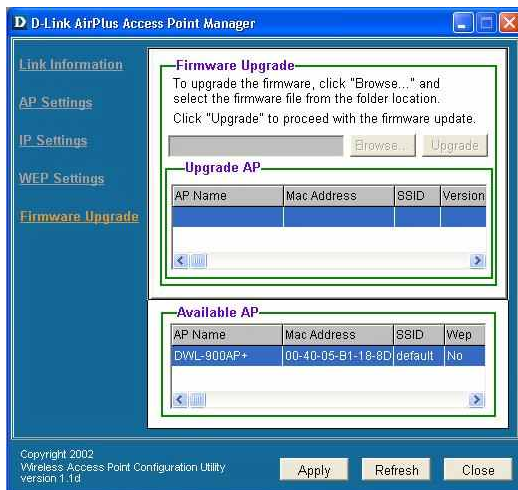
D D-Link AirPlus Access Point Manager

Link Information
AP Settings
IP Settings
WEP Settings
Firmware Upgrade

Firmware Upgrade
To upgrade the firmware, click "Browse..." and select the firmware file from the folder location.
Click "Upgrade" to proceed with the firmware update.

Browse... Upgrade

Upgrade AP

| AP Name | Mac Address | SSID | Version |
|---|---|---|---|
| | | | |

Available AP

| AP Name | Mac Address | SSID | Wep |
|---|---|---|---|
| DWL-900AP+ | 00-40-05-B1-18-8D | default | No |

Copyright 2002
Wireless Access Point Configuration Utility
version 1.1d

Apply Refresh Close